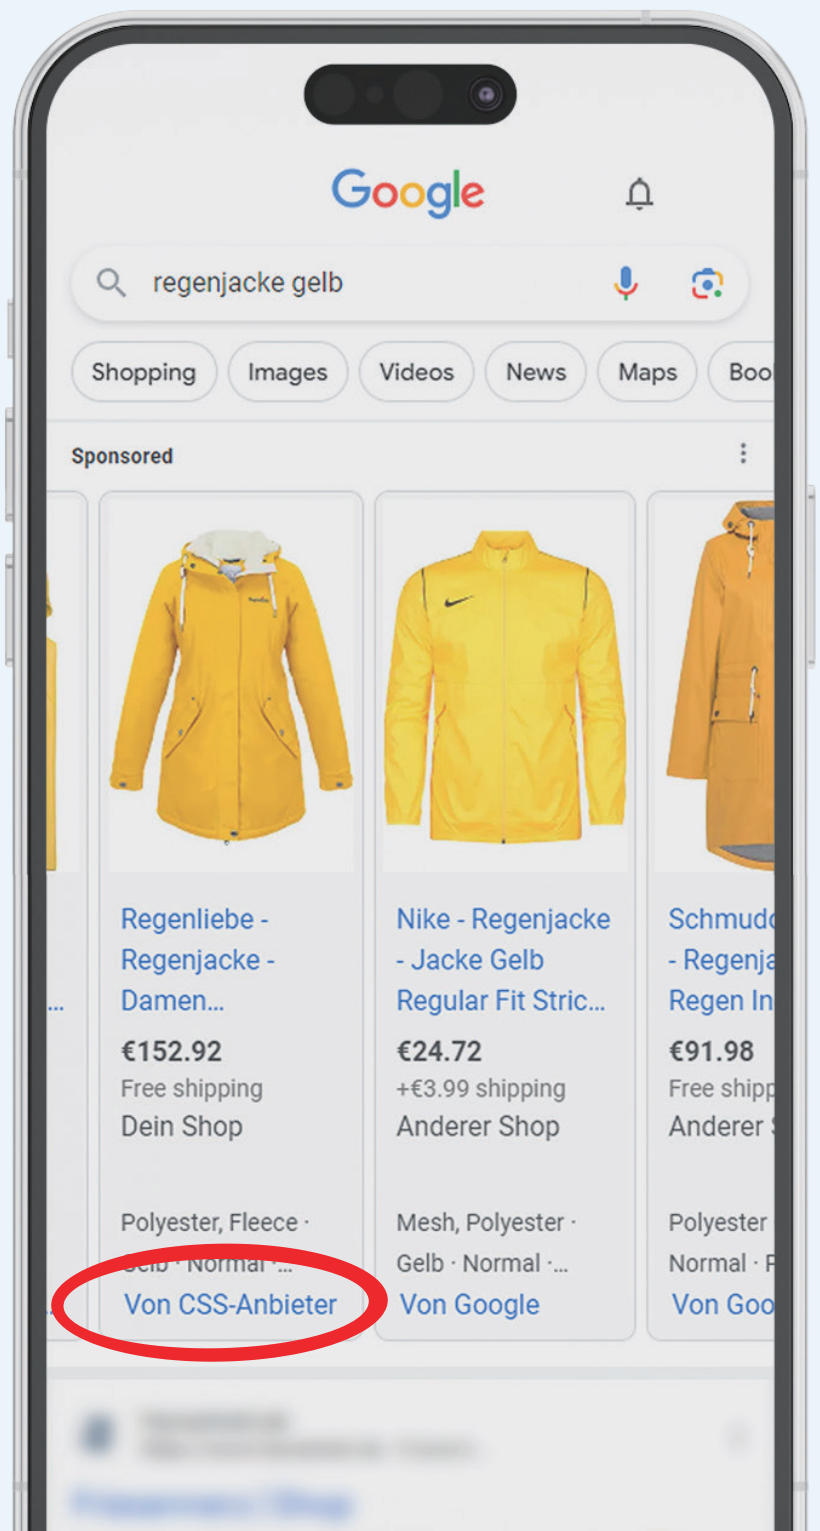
Google

regenjacke gelb

Shopping Images Videos News Maps Boo

Sponsored

Regenliebe - Regenjacke - Damen...
€152.92
Free shipping
Dein Shop
Polyester, Fleece · Gelb · Normal ·...
Von CSS-Anbieter

Nike - Regenjacke - Jacke Gelb Regular Fit Stric...
€24.72
+€3.99 shipping
Anderer Shop
Mesh, Polyester · Gelb · Normal ·...
Von Google

Schmud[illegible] - Regenja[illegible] Regen In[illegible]
€91.98
Free shipp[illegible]
Anderer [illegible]
Polyester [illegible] Normal · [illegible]
Von Goo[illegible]